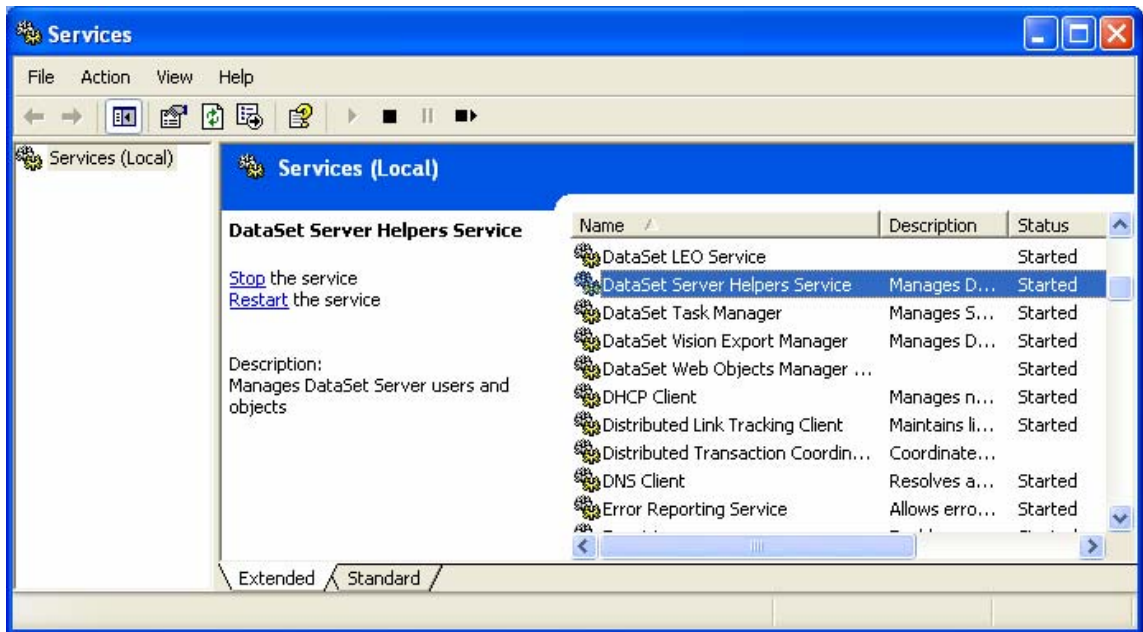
Services

File Action View Help

Services (Local)

Services (Local)

DataSet Server Helpers Service

Stop the service
Restart the service

Description:
Manages DataSet Server users and objects

| Name | Description | Status |
|---|---|---|
| DataSet LEO Service | | Started |
| DataSet Server Helpers Service | Manages D... | Started |
| DataSet Task Manager | Manages S... | Started |
| DataSet Vision Export Manager | Manages D... | Started |
| DataSet Web Objects Manager ... | | Started |
| DHCP Client | Manages n... | Started |
| Distributed Link Tracking Client | Maintains li... | Started |
| Distributed Transaction Coordin... | Coordinate... | |
| DNS Client | Resolves a... | Started |
| Error Reporting Service | Allows erro... | Started |
| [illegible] | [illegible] | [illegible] |

Extended Standard